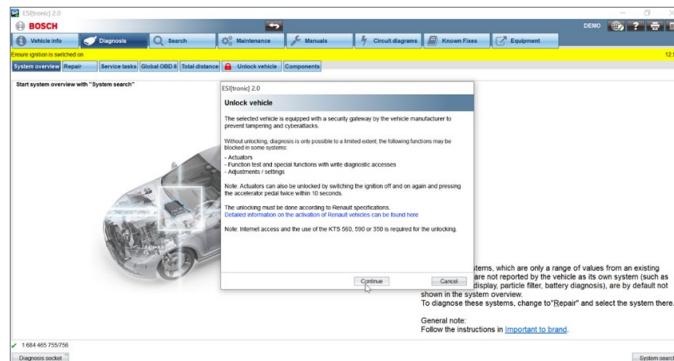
ESI[tronic] 2.0

BOSCH

DEMO

Vehicle info | Diagnosis | Search | Maintenance | Manuals | Circuit diagrams | Known Fixes | Equipment

Ensure ignition is switched on

12.

System overview | Repair | Service tasks | Global OBD II | Total distance | Unlock vehicle | Components

Start system overview with "System search"

ESI[tronic] 2.0

Unlock vehicle

The selected vehicle is equipped with a security gateway by the vehicle manufacturer to prevent tampering and cyberattacks.

Without unlocking, diagnosis is only possible to a limited extent; the following functions may be blocked in some systems:

- Actuators
- Function test and special functions with write diagnostic accesses
- Adjustments / settings

Note: Actuators can also be unlocked by switching the ignition off and on again and pressing the accelerator pedal twice within 10 seconds.

The unlocking must be done according to Renault specifications.
Detailed information on the activation of Renault vehicles can be found here

Note: Internet access and the use of the KTS 560, 590 or 350 is required for the unlocking.

Continue

Cancel

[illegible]stems, which are only a range of values from an existing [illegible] are not reported by the vehicle as its own system (such as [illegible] display, particle filter, battery diagnosis), are by default not shown in the system overview.
To diagnose these systems, change to"Repair" and select the system there.

General note:
Follow the instructions in Important to brand.

1 684 465 755/756

Diagnosis socket

System search